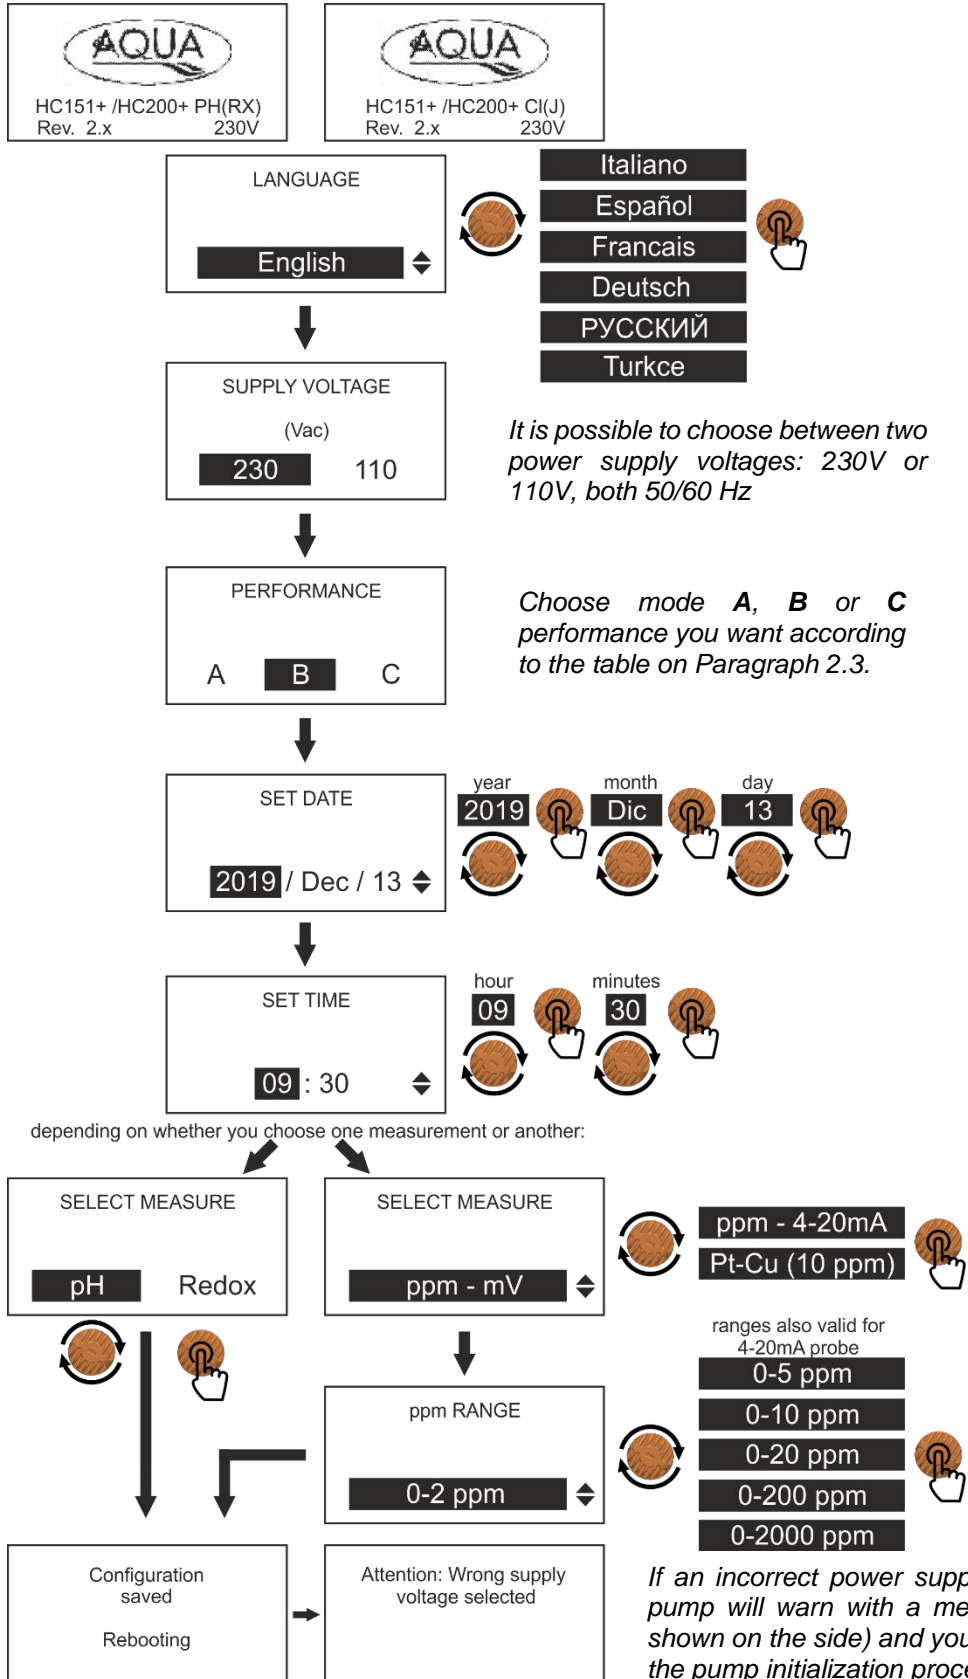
AQUA
HC151+ /HC200+ PH(RX)
Rev. 2.x 230V

AQUA
HC151+ /HC200+ Cl(J)
Rev. 2.x 230V

LANGUAGE
English

Italiano
Español
Francais
Deutsch
РУССКИЙ
Turkce

SUPPLY VOLTAGE
(Vac)
230 110

It is possible to choose between two power supply voltages: 230V or 110V, both 50/60 Hz

PERFORMANCE
A B C

Choose mode ***A***, ***B*** or ***C*** performance you want according to the table on Paragraph 2.3.

SET DATE
2019 / Dec / 13

year
2019
month
Dic
day
13

SET TIME
09 : 30

hour
09
minutes
30

depending on whether you choose one measurement or another:

SELECT MEASURE
pH Redox

SELECT MEASURE
ppm - mV

ppm - 4-20mA
Pt-Cu (10 ppm)

ranges also valid for 4-20mA probe
0-5 ppm
0-10 ppm
0-20 ppm
0-200 ppm
0-2000 ppm

ppm RANGE
0-2 ppm

Configuration saved
Rebooting

Attention: Wrong supply voltage selected

If an incorrect power supp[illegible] pump will warn with a me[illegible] shown on the side) and you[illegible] the pump initialization proc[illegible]